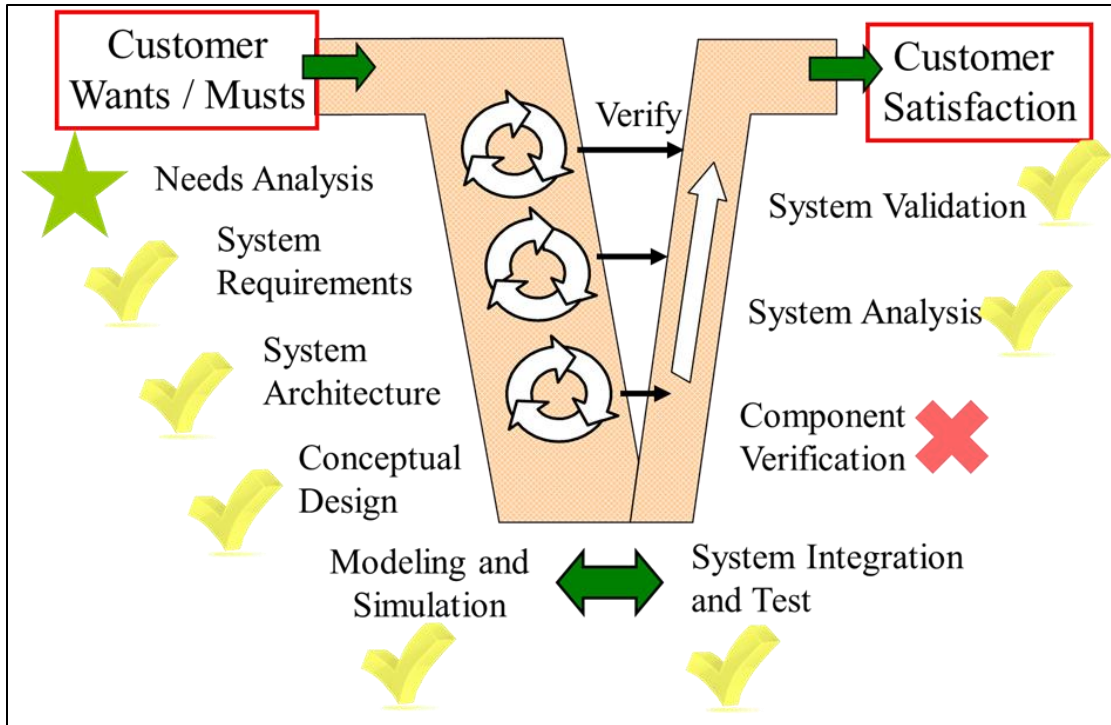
Customer Wants / Musts

Verify

Customer Satisfaction

Needs Analysis

System Requirements

System Architecture

Conceptual Design

Modeling and Simulation

System Validation

System Analysis

Component Verification

System Integration and Test